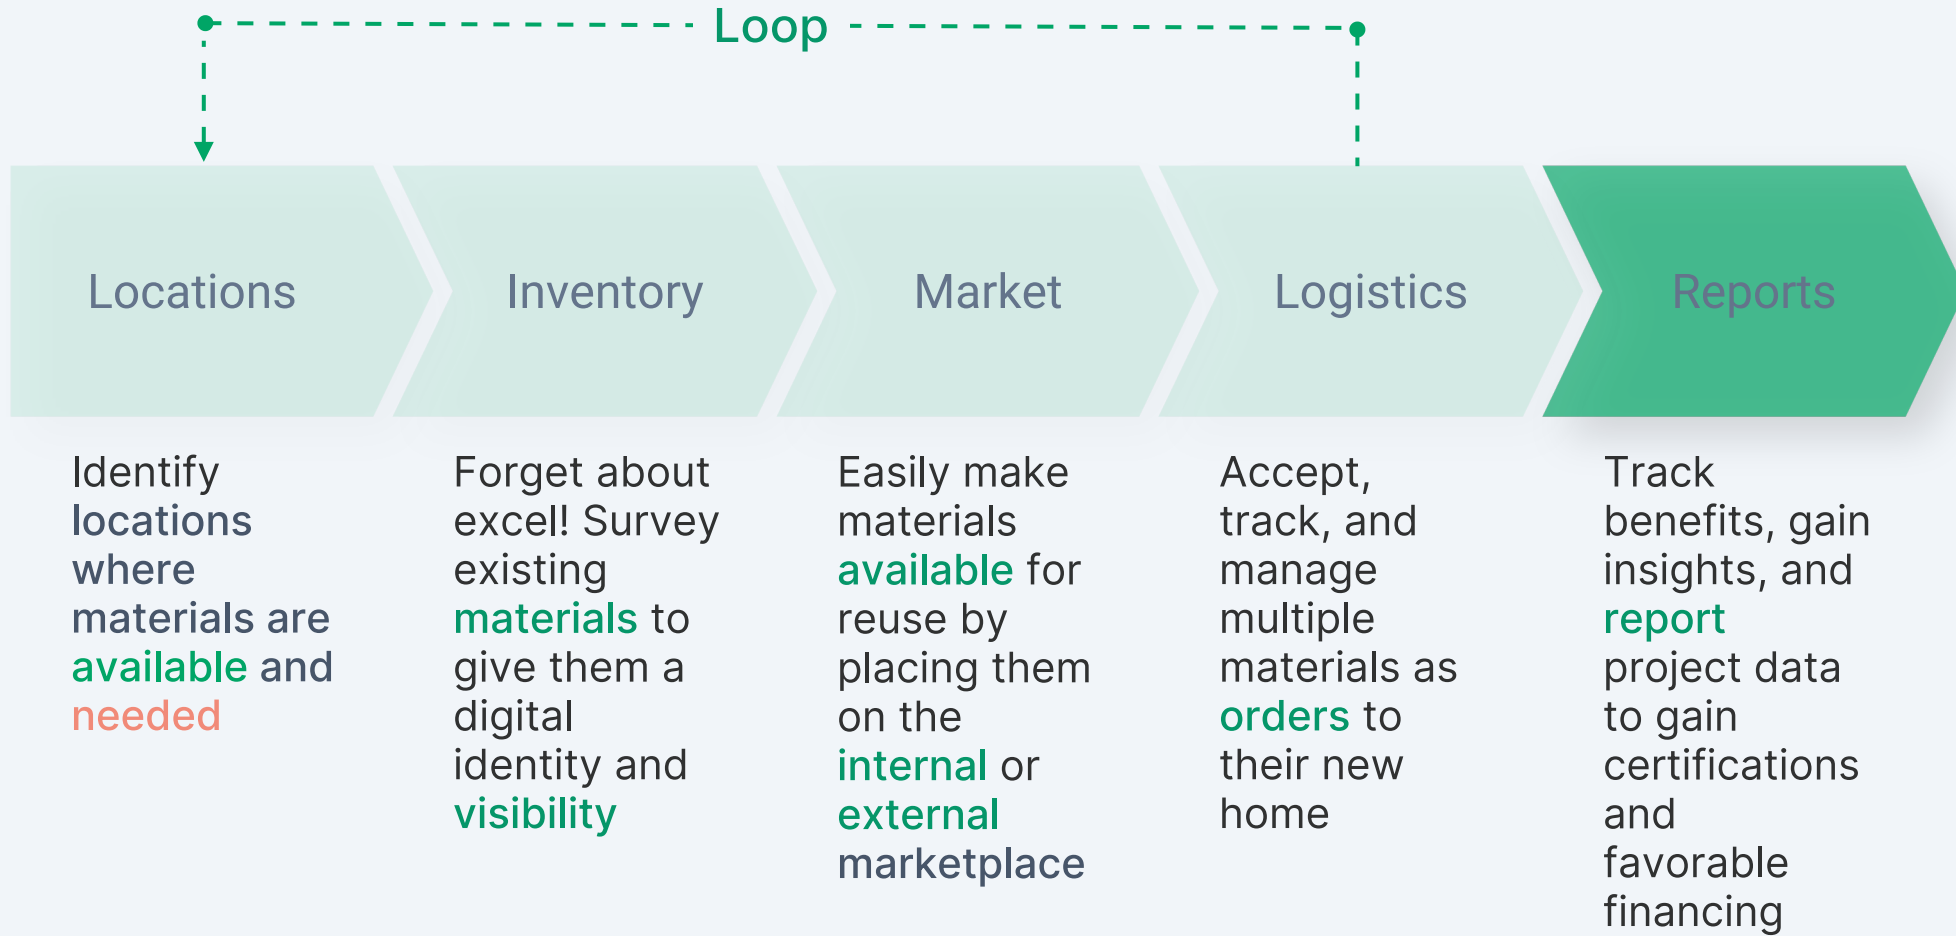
Loop

Locations

Inventory

Market

Logistics

Reports

Identify locations where materials are available and needed

Forget about excel! Survey existing materials to give them a digital identity and visibility

Easily make materials available for reuse by placing them on the internal or external marketplace

Accept, track, and manage multiple materials as orders to their new home

Track benefits, gain insights, and report project data to gain certifications and favorable financing